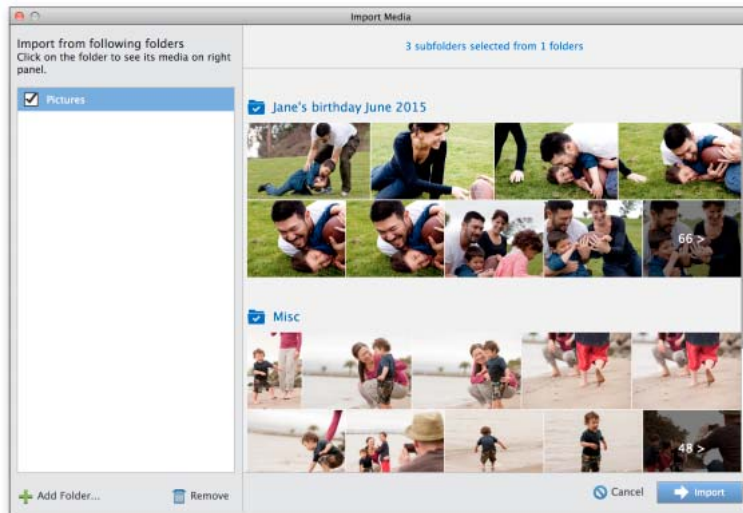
Import Media

Import from following folders
Click on the folder to see its media on right panel.

Pictures

Add Folder...

Remove

3 subfolders selected from 1 folders

Jane's birthday June 2015

66 >

Misc

48 >

Cancel

Import